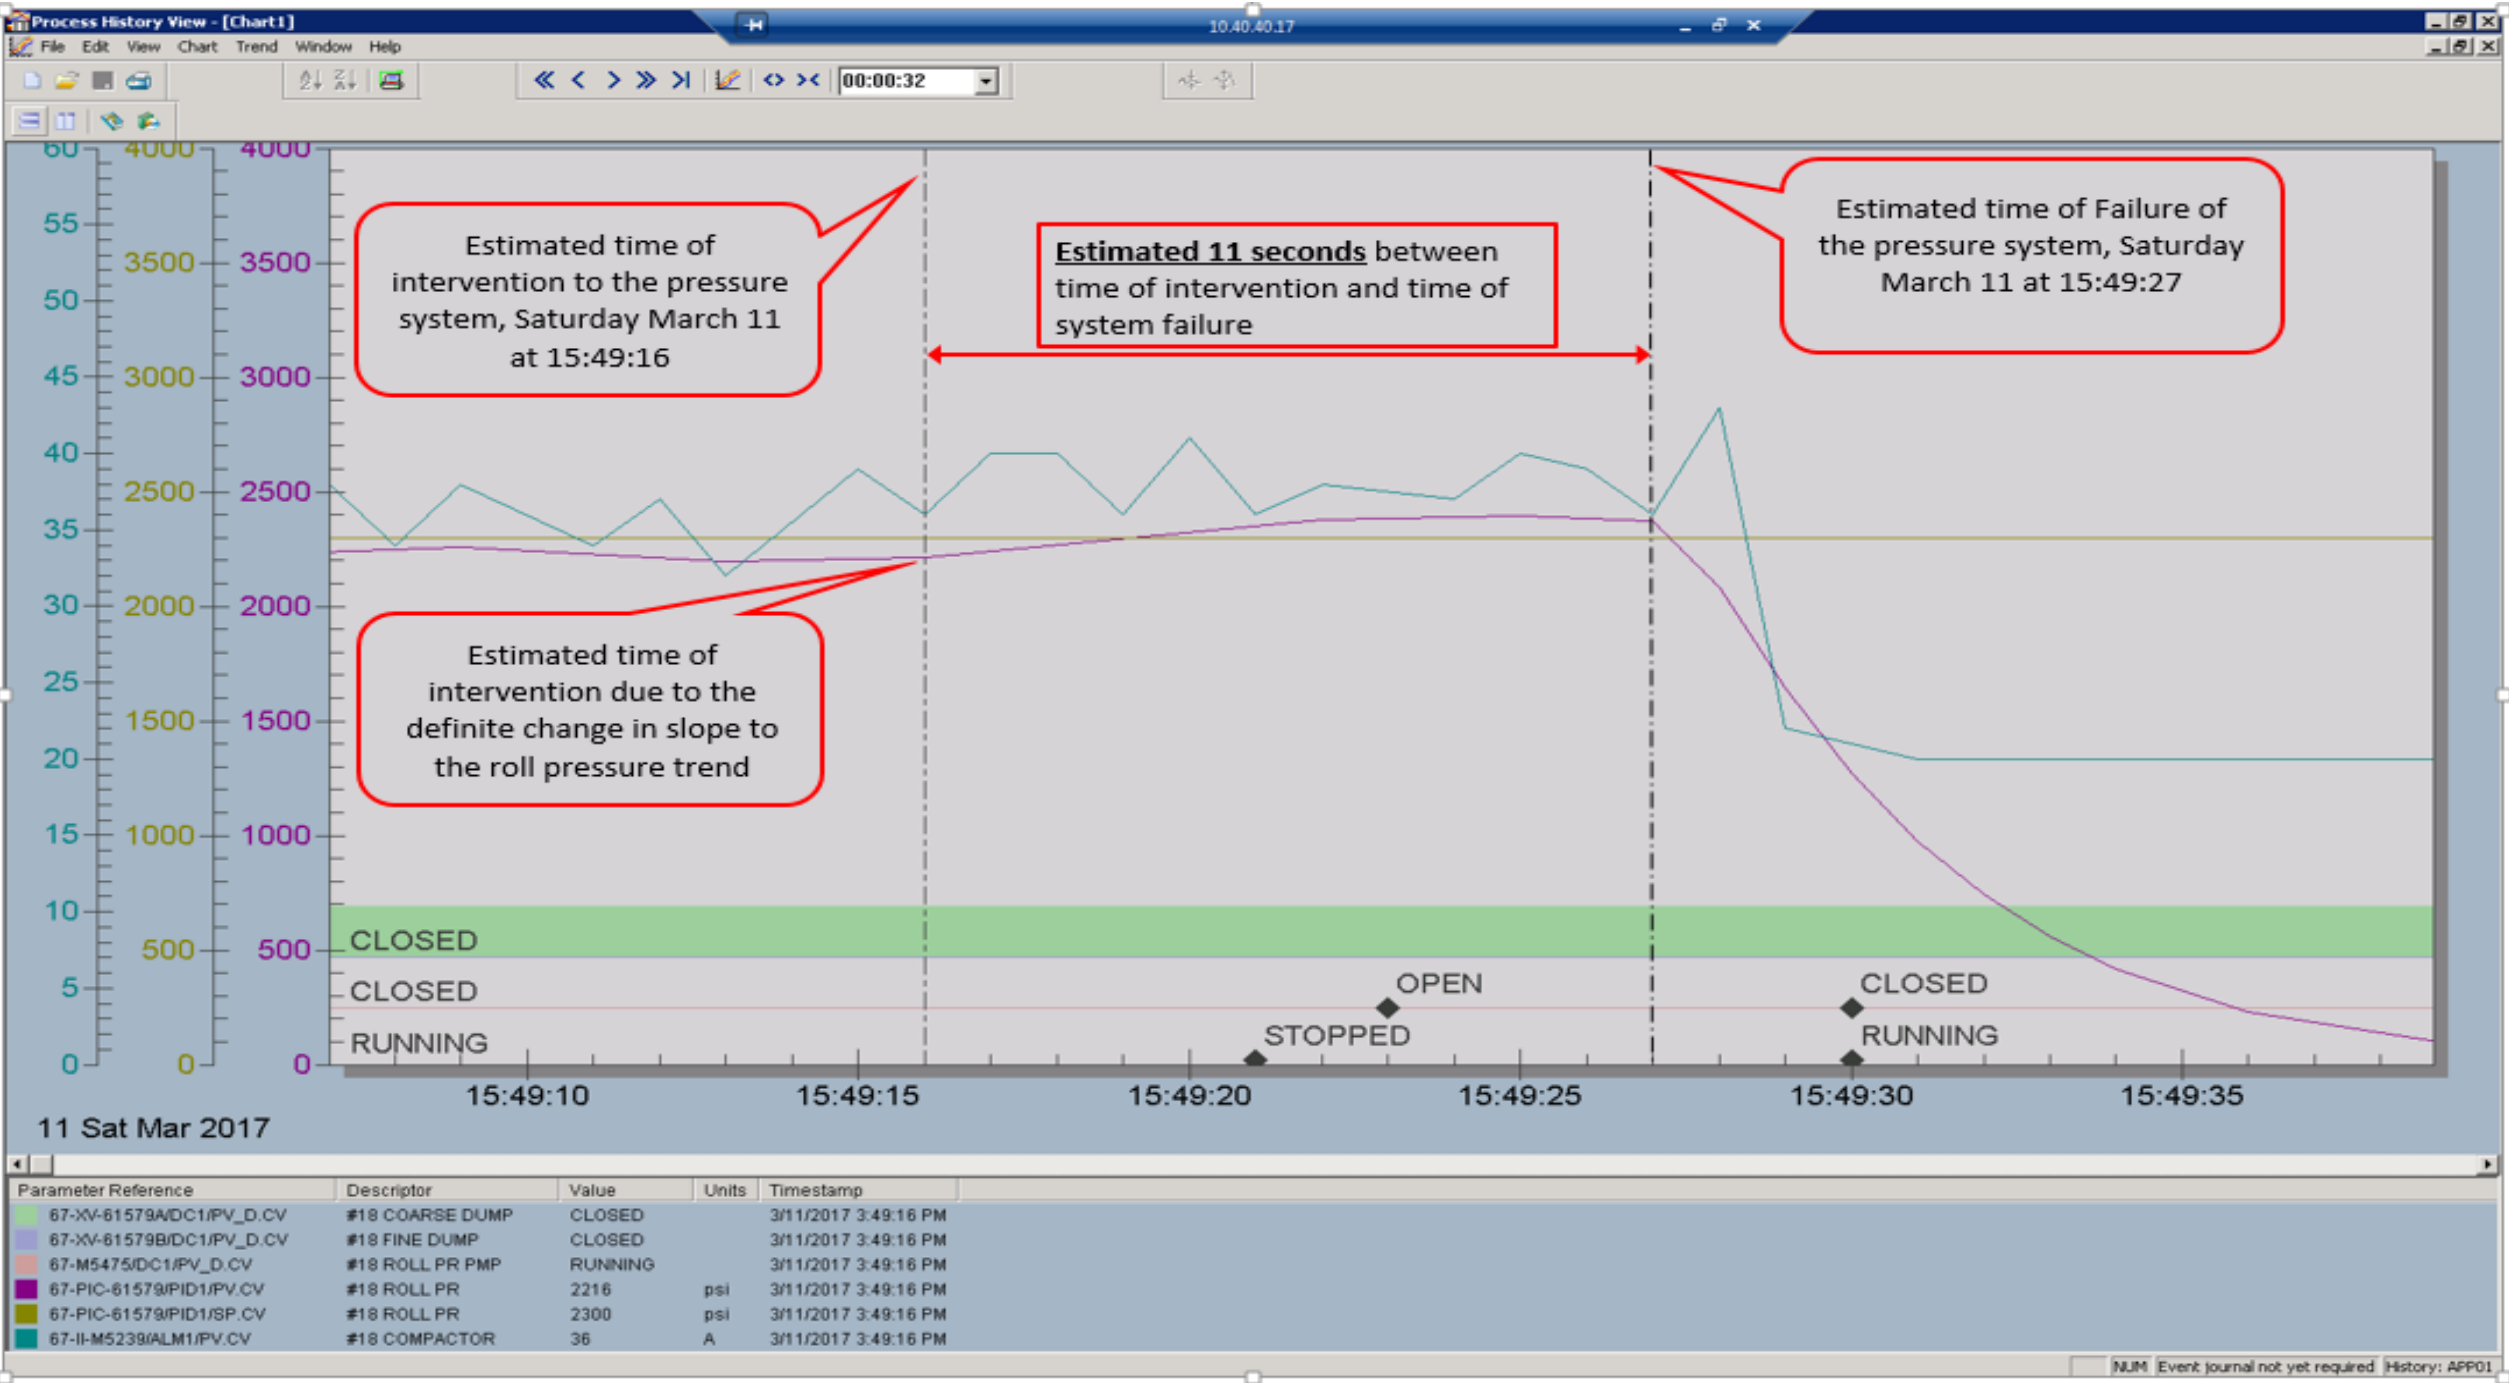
Process History View - [Chart1]

10.40.40.17

File Edit View Chart Trend Window Help

00:00:32

60 4000 4000
55
50 3500 3500
45 3000 3000
40
35 2500 2500
30 2000 2000
25
20 1500 1500
15 1000 1000
10
5 500 500
0 0 0

Estimated time of intervention to the pressure system, Saturday March 11 at 15:49:16

**Estimated 11 seconds** between time of intervention and time of system failure

Estimated time of Failure of the pressure system, Saturday March 11 at 15:49:27

Estimated time of intervention due to the definite change in slope to the roll pressure trend

CLOSED
CLOSED
RUNNING
OPEN
STOPPED
CLOSED
RUNNING

15:49:10 15:49:15 15:49:20 15:49:25 15:49:30 15:49:35

11 Sat Mar 2017

| Parameter Reference | Descriptor | Value | Units | Timestamp |
|---|---|---|---|---|
| 67-XV-61579A/DC1/PV_D.CV | #18 COARSE DUMP | CLOSED | | 3/11/2017 3:49:16 PM |
| 67-XV-61579B/DC1/PV_D.CV | #18 FINE DUMP | CLOSED | | 3/11/2017 3:49:16 PM |
| 67-M5475/DC1/PV_D.CV | #18 ROLL PR PMP | RUNNING | | 3/11/2017 3:49:16 PM |
| 67-PIC-61579/PID1/PV.CV | #18 ROLL PR | 2216 | psi | 3/11/2017 3:49:16 PM |
| 67-PIC-61579/PID1/SP.CV | #18 ROLL PR | 2300 | psi | 3/11/2017 3:49:16 PM |
| 67-II-M5239/ALM1/PV.CV | #18 COMPACTOR | 36 | A | 3/11/2017 3:49:16 PM |

NUM Event journal not yet required History: APP01